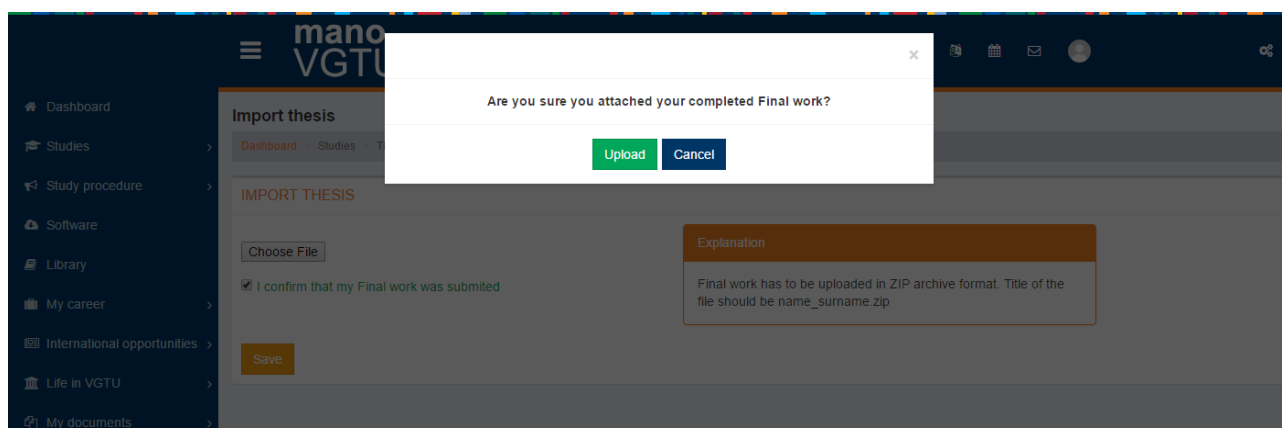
mano VGTU

Dashboard
Studies
Study procedure
Software
Library
My career
International opportunities
Life in VGTU
My documents

Import thesis

Dashboard Studies T

×

Are you sure you attached your completed Final work?

Upload Cancel

IMPORT THESIS

Choose File

I confirm that my Final work was submited

Explanation

Final work has to be uploaded in ZIP archive format. Title of the file should be name_surname.zip

Save